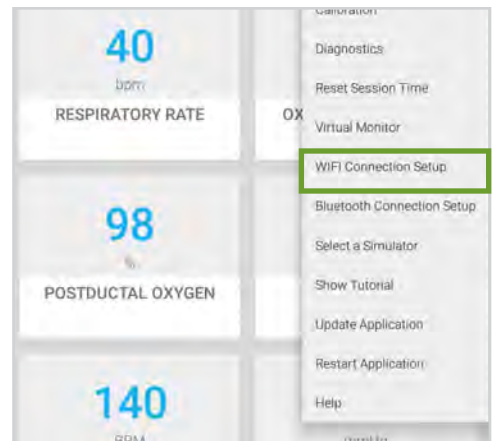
40
bpm
RESPIRATORY RATE

OX

98
%
POSTDUCTAL OXYGEN

140
BPM

Calibration
Diagnostics
Reset Session Time
Virtual Monitor
WIFI Connection Setup
Bluetooth Connection Setup
Select a Simulator
Show Tutorial
Update Application
Restart Application
Help